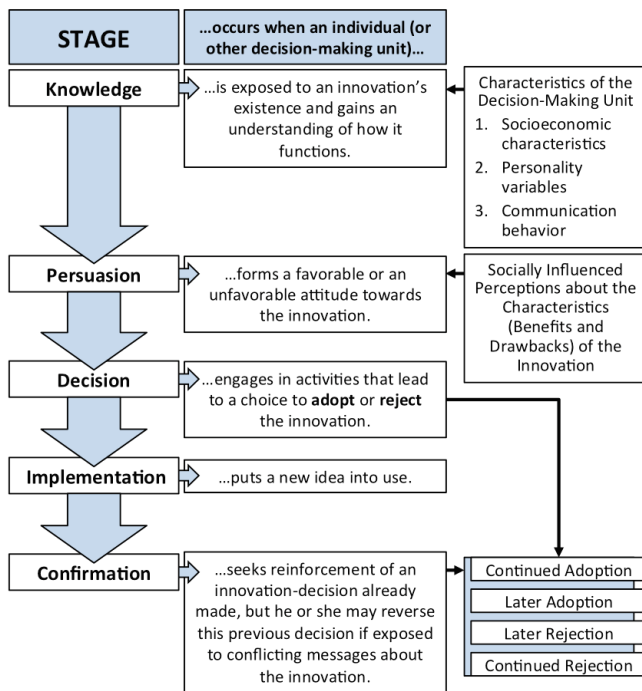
STAGE

...occurs when an individual (or other decision-making unit)...

Knowledge

...is exposed to an innovation's existence and gains an understanding of how it functions.

Characteristics of the Decision-Making Unit
1. Socioeconomic characteristics
2. Personality variables
3. Communication behavior

Persuasion

...forms a favorable or an unfavorable attitude towards the innovation.

Socially Influenced Perceptions about the Characteristics (Benefits and Drawbacks) of the Innovation

Decision

...engages in activities that lead to a choice to **adopt** or **reject** the innovation.

Implementation

...puts a new idea into use.

Confirmation

...seeks reinforcement of an innovation-decision already made, but he or she may reverse this previous decision if exposed to conflicting messages about the innovation.

Continued Adoption

Later Adoption

Later Rejection

Continued Rejection